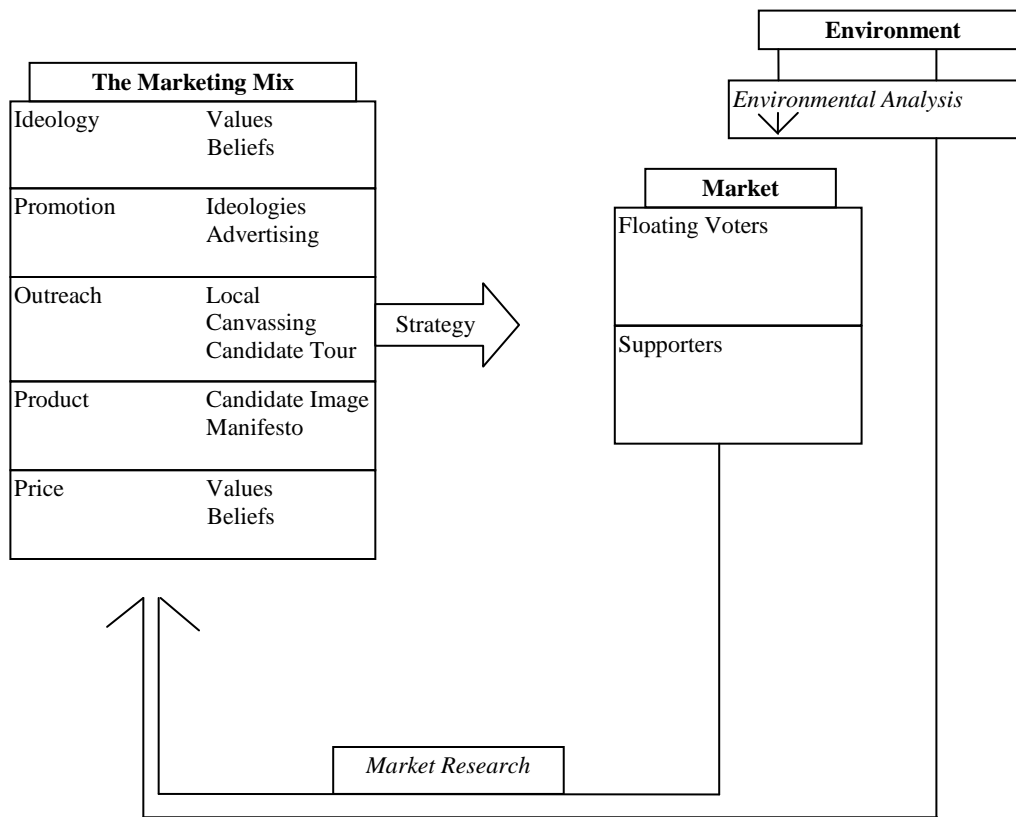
Environment

Environmental Analysis

The Marketing Mix

| | |
|---|---|
| Ideology | Values Beliefs |
| Promotion | Ideologies Advertising |
| Outreach | Local Canvassing Candidate Tour |
| Product | Candidate Image Manifesto |
| Price | Values Beliefs |

Strategy

Market

Floating Voters

Supporters

Market Research